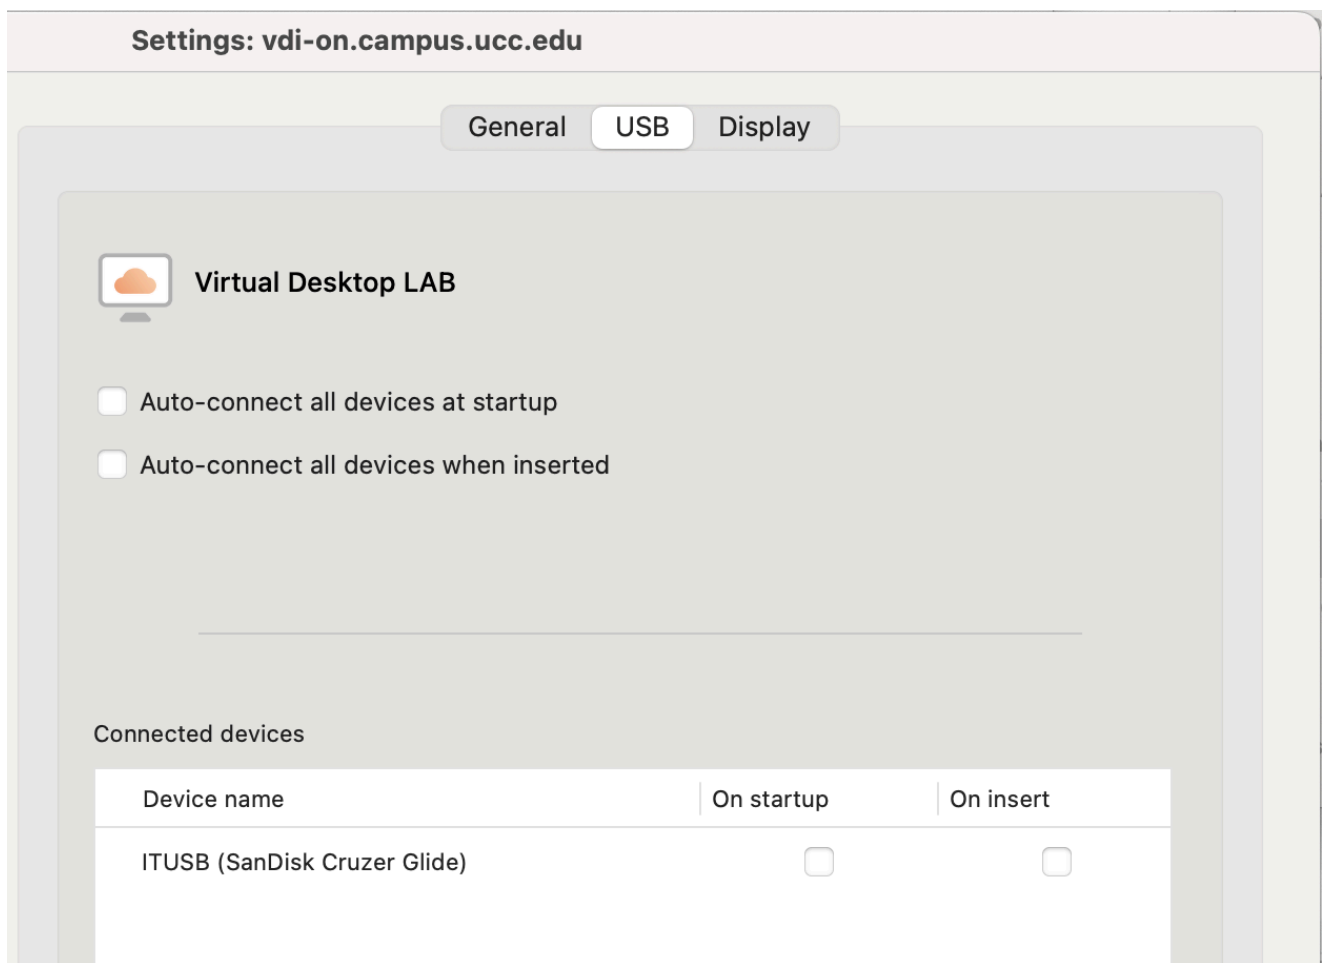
Settings: vdi-on.campus.ucc.edu

General USB Display

Virtual Desktop LAB

Auto-connect all devices at startup

Auto-connect all devices when inserted

Connected devices

| Device name | On startup | On insert |
|---|---|---|
| ITUSB (SanDisk Cruzer Glide) | | |